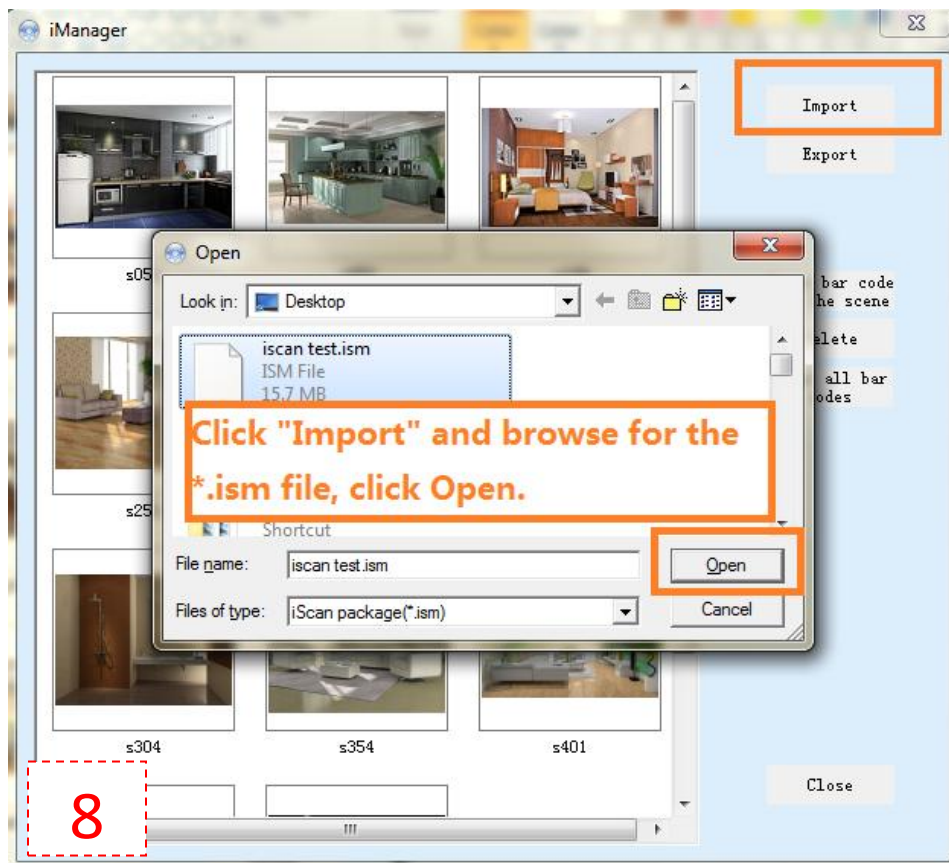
iManager

Import

Export

bar code
he scene

elete

all bar
odes

Open

Look in: Desktop

iscan test.ism
ISM File
15.7 MB

Click "Import" and browse for the *.ism file, click Open.

Shortcut

File name: iscan test.ism

Files of type: iScan package(*.ism)

Open

Cancel

s05

s25

s304

s354

s401

Close

8